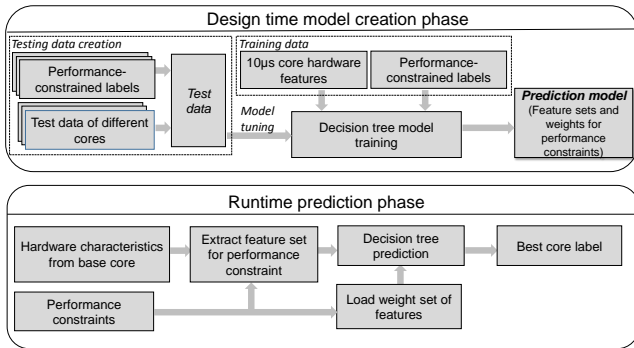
Design time model creation phase

Testing data creation

Performance-constrained labels

Test data of different cores

Test data

Training data

10µs core hardware features

Performance-constrained labels

Model tuning

Decision tree model training

Prediction model (Feature sets and weights for performance constraints)

Runtime prediction phase

Hardware characteristics from base core

Extract feature set for performance constraint

Decision tree prediction

Best core label

Performance constraints

Load weight set of features